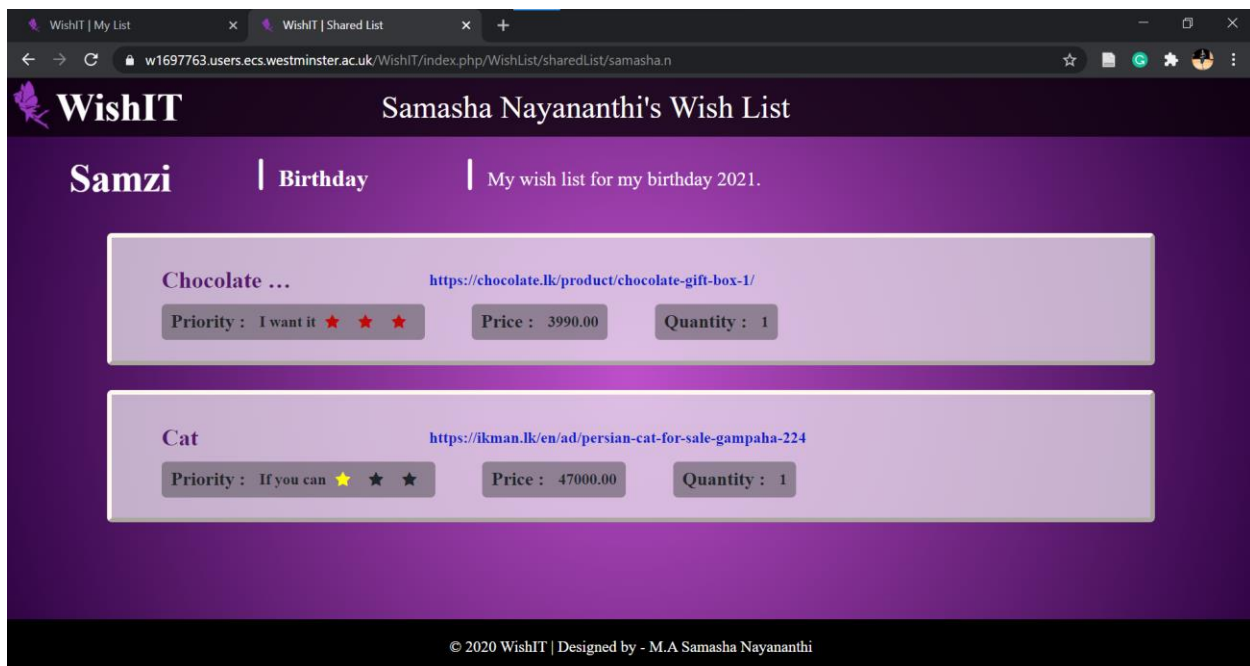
WishIT | My List
WishIT | Shared List
w1697763.users.ecs.westminster.ac.uk/WishIT/index.php/WishList/sharedList/samasha.n

WishIT
Samasha Nayananthi's Wish List

Samzi
Birthday
My wish list for my birthday 2021.

Chocolate ...
https://chocolate.lk/product/chocolate-gift-box-1/
Priority : I want it
Price : 3990.00
Quantity : 1

Cat
https://ikman.lk/en/ad/persian-cat-for-sale-gampaha-224
Priority : If you can
Price : 47000.00
Quantity : 1

© 2020 WishIT | Designed by - M.A Samasha Nayananthi